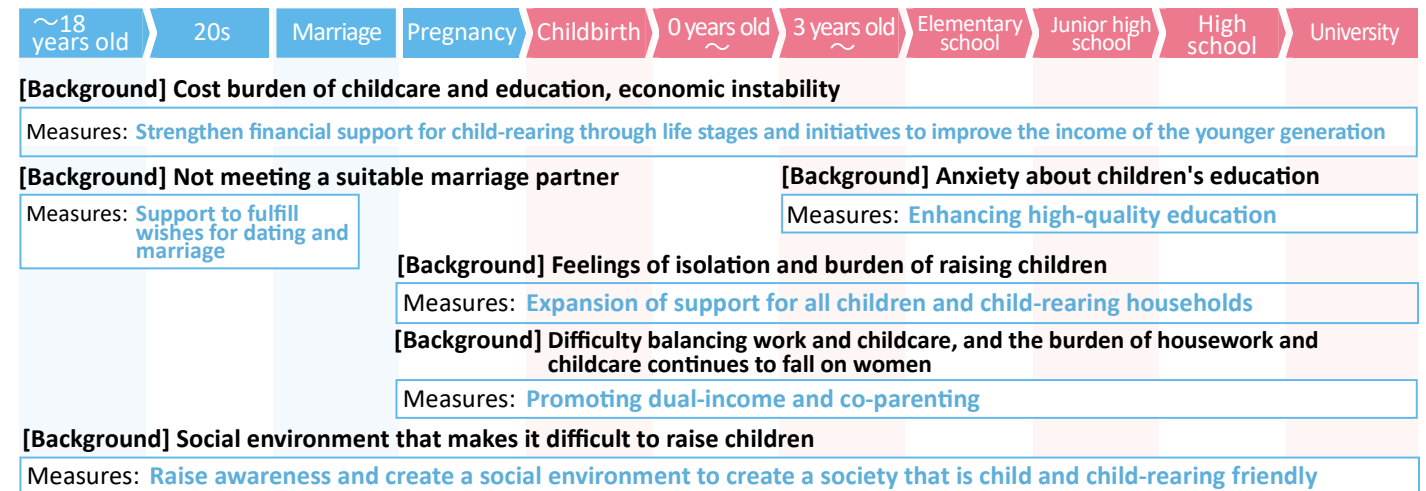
～18 years old | 20s | Marriage | Pregnancy | Childbirth | 0 years old ～ | 3 years old ～ | Elementary school | Junior high school | High school | University

[Background] Cost burden of childcare and education, economic instability

Measures: Strengthen financial support for child-rearing through life stages and initiatives to improve the income of the younger generation

[Background] Not meeting a suitable marriage partner

Measures: Support to fulfill wishes for dating and marriage

[Background] Anxiety about children's education

Measures: Enhancing high-quality education

[Background] Feelings of isolation and burden of raising children

Measures: Expansion of support for all children and child-rearing households

[Background] Difficulty balancing work and childcare, and the burden of housework and childcare continues to fall on women

Measures: Promoting dual-income and co-parenting

[Background] Social environment that makes it difficult to raise children

Measures: Raise awareness and create a social environment to create a society that is child and child-rearing friendly